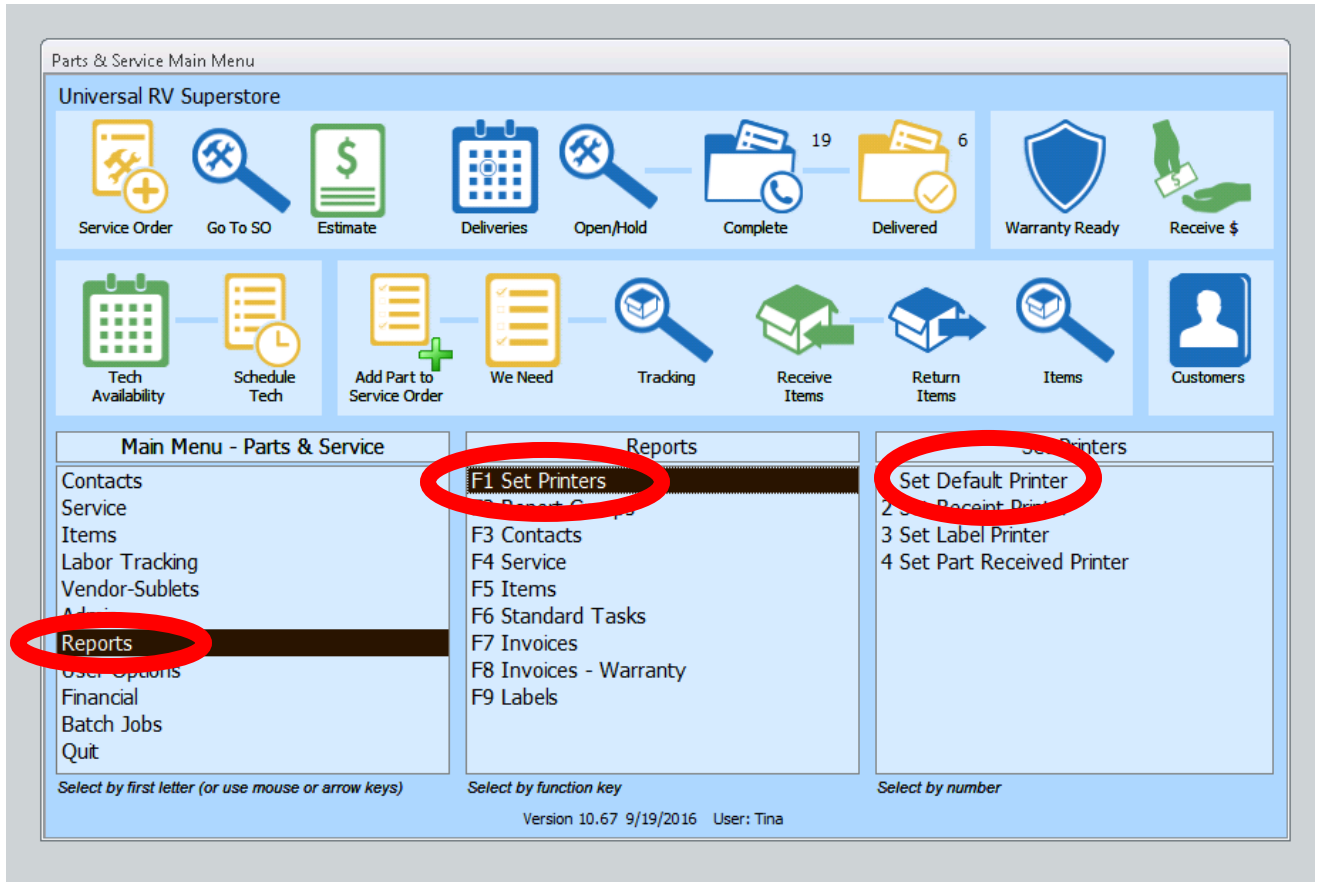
Parts & Service Main Menu

Universal RV Superstore

Service Order
Go To SO
Estimate
Deliveries
Open/Hold
19
Complete
6
Delivered
Warranty Ready
Receive $

Tech Availability
Schedule Tech
Add Part to Service Order
We Need
Tracking
Receive Items
Return Items
Items
Customers

Main Menu - Parts & Service

Contacts
Service
Items
Labor Tracking
Vendor-Sublets
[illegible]
Reports
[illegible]
Financial
Batch Jobs
Quit

Select by first letter (or use mouse or arrow keys)

Reports

F1 Set Printers
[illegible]
F3 Contacts
F4 Service
F5 Items
F6 Standard Tasks
F7 Invoices
F8 Invoices - Warranty
F9 Labels

Select by function key

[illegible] Printers

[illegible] Set Default Printer
2 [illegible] Receipt Printer
3 Set Label Printer
4 Set Part Received Printer

Select by number

Version 10.67 9/19/2016 User: Tina